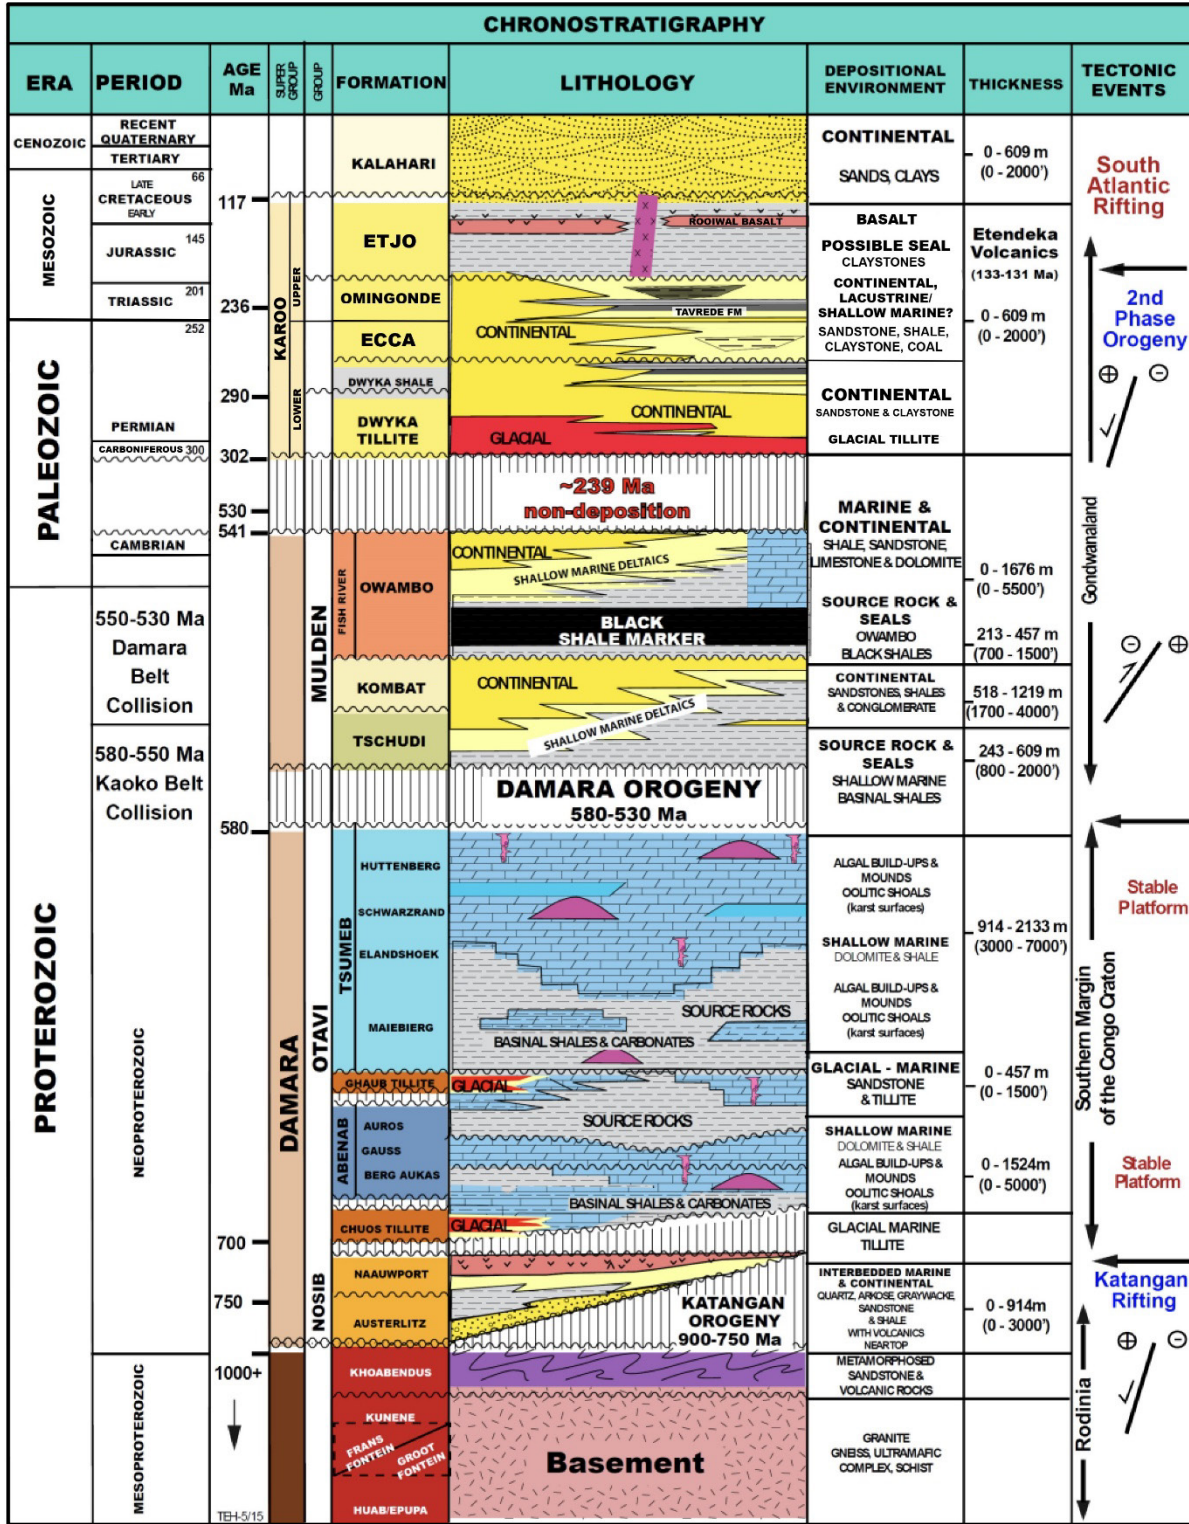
CHRONOSTRATIGRAPHY

| ERA | PERIOD | AGE Ma | SUPER GROUP | GROUP | FORMATION | LITHOLOGY | DEPOSITIONAL ENVIRONMENT | THICKNESS | TECTONIC EVENTS |
|---|---|---|---|---|---|---|---|---|---|
| CENOZOIC | RECENT QUATERNARY TERTIARY | | | | KALAHARI | | CONTINENTAL SANDS, CLAYS | 0 - 609 m (0 - 2000') | South Atlantic Rifting |
| MESOZOIC | LATE CRETACEOUS EARLY 66 | 117 | | | ETJO | ROOIWAL BASALT | BASALT POSSIBLE SEAL CLAYSTONES | Etendeka Volcanics (133-131 Ma) | |
| | JURASSIC 145 | | UPPER | | OMINGONDE | TAVREDE FM | CONTINENTAL, LACUSTRINE/ SHALLOW MARINE? SANDSTONE, SHALE, CLAYSTONE, COAL | 0 - 609 m (0 - 2000') | 2nd Phase Orogeny |
| | TRIASSIC 201 | 236 | KAROO | | ECCA | CONTINENTAL | | | |
| PALEOZOIC | 252 PERMIAN | 290 | LOWER | | DWYKA SHALE | | CONTINENTAL SANDSTONE & CLAYSTONE | | |
| | CARBONIFEROUS 300 | 302 | | | DWYKA TILLITE | CONTINENTAL GLACIAL | GLACIAL TILLITE | | |
| | CAMBRIAN | 530 541 | | | | ~239 Ma non-deposition | | | |
| | 550-530 Ma Damara Belt Collision | | | MULDEN FISH RIVER | OWAMBO | CONTINENTAL SHALLOW MARINE DELTAICS BLACK SHALE MARKER | MARINE & CONTINENTAL SHALE, SANDSTONE, LIMESTONE & DOLOMITE SOURCE ROCK & SEALS OWAMBO BLACK SHALES | 0 - 1676 m (0 - 5500') 213 - 457 m (700 - 1500') | Gondwanaland |
| | | | | | KOMBAT | CONTINENTAL | CONTINENTAL SANDSTONES, SHALES & CONGLOMERATE | 518 - 1219 m (1700 - 4000') | |
| | 580-550 Ma Kaoko Belt Collision | | | | TSCHUDI | SHALLOW MARINE DELTAICS DAMARA OROGENY 580-530 Ma | SOURCE ROCK & SEALS SHALLOW MARINE BASINAL SHALES | 243 - 609 m (800 - 2000') | |
| PROTEROZOIC | NEOPROTEROZOIC | 580 | DAMARA | OTAVI TSUMEB | HUTTENBERG SCHWARZRAND ELANDSHOEK MAIEBIERG | SOURCE ROCKS BASINAL SHALES & CARBONATES | ALGAL BUILD-UPS & MOUNDS OOLITIC SHOALS (karst surfaces) SHALLOW MARINE DOLOMITE & SHALE ALGAL BUILD-UPS & MOUNDS OOLITIC SHOALS (karst surfaces) | 914 - 2133 m (3000 - 7000') | Stable Platform |
| | | | | | GHAUB TILLITE | GLACIAL | GLACIAL - MARINE SANDSTONE & TILLITE | 0 - 457 m (0 - 1500') | Southern Margin of the Congo Craton |
| | | | | ABENAB | AUROS GAUSS BERG AUKAS | SOURCE ROCKS BASINAL SHALES & CARBONATES | SHALLOW MARINE DOLOMITE & SHALE ALGAL BUILD-UPS & MOUNDS OOLITIC SHOALS (karst surfaces) | 0 - 1524m (0 - 5000') | Stable Platform |
| | | 700 | | | CHUOS TILLITE | GLACIAL | GLACIAL MARINE TILLITE | | |
| | | 750 | | NOSIB | NAAUWPORT AUSTERLITZ | KATANGAN OROGENY 900-750 Ma | INTERBEDDED MARINE & CONTINENTAL QUARTZ, ARKOSE, GRAYWACKE, SANDSTONE & SHALE WITH VOLCANICS NEARTOP | 0 - 914m (0 - 3000') | Katangan Rifting |
| | MESOPROTEROZOIC | 1000+ | | | KHOABENDUS | | METAMORPHOSED SANDSTONE & VOLCANIC ROCKS | | Rodinia |
| | | | | | KUNENE FRANS FONTEIN GROOT FONTEIN HUAB/EPUPA | Basement | GRANITE GNEISS, ULTRAMAFIC COMPLEX, SCHIST | | |

TEH-5/15